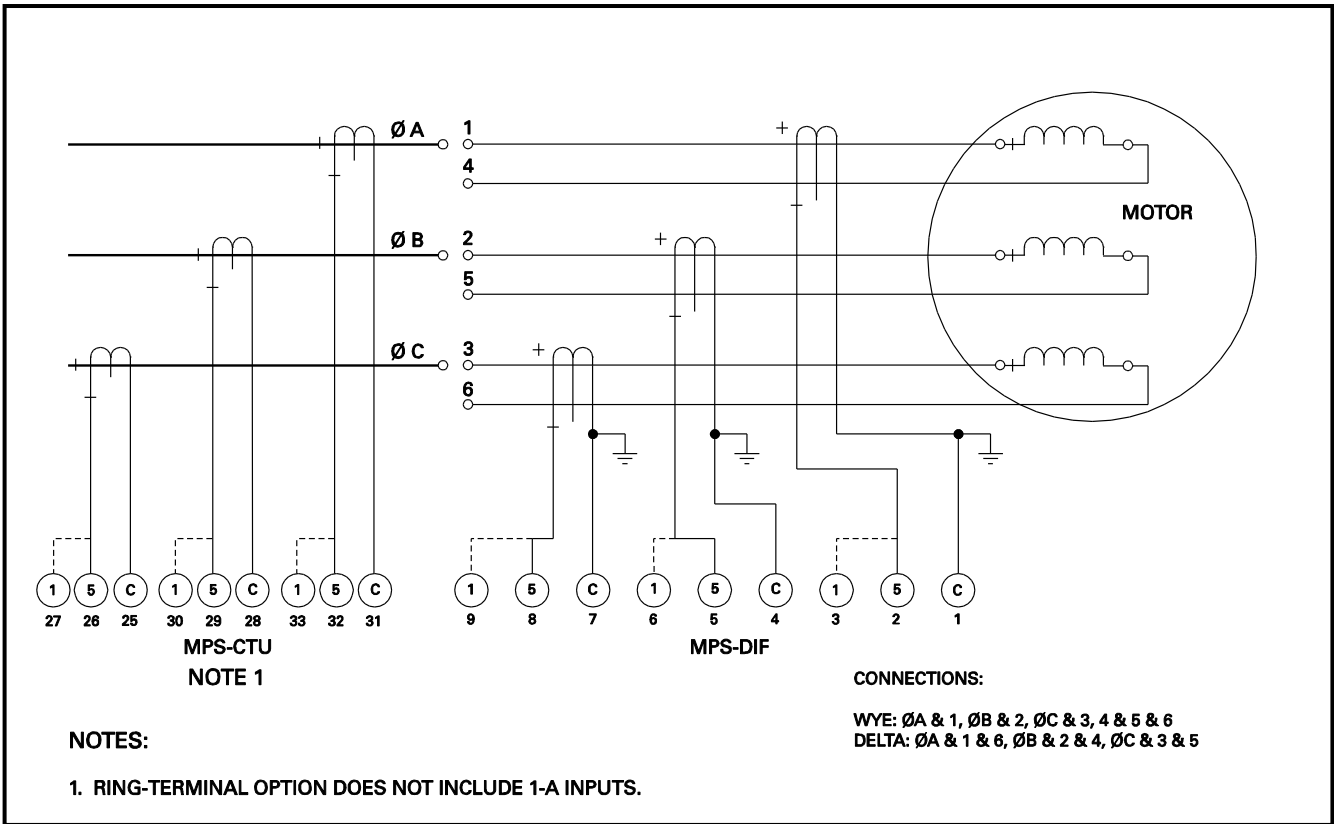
Ø A
Ø B
Ø C

1
4
2
5
3
6

+
+
+
+

MOTOR

1 5 C
27 26 25
1 5 C
30 29 28
1 5 C
33 32 31

MPS-CTU
NOTE 1

1 5 C
9 8 7
1 5 C
6 5 4
1 5 C
3 2 1

MPS-DIF

CONNECTIONS:

WYE: ØA & 1, ØB & 2, ØC & 3, 4 & 5 & 6
DELTA: ØA & 1 & 6, ØB & 2 & 4, ØC & 3 & 5

NOTES:

1. RING-TERMINAL OPTION DOES NOT INCLUDE 1-A INPUTS.